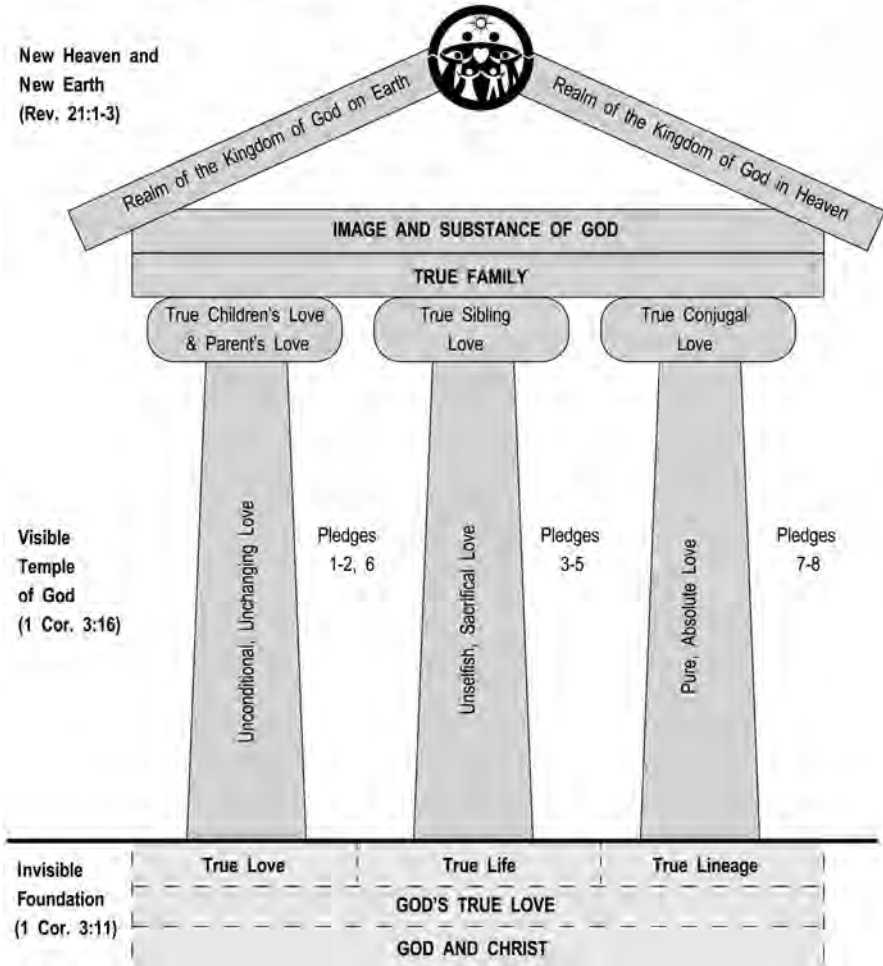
New Heaven and New Earth (Rev. 21:1-3)

Realm of the Kingdom of God on Earth

Realm of the Kingdom of God in Heaven

IMAGE AND SUBSTANCE OF GOD

TRUE FAMILY

True Children's Love & Parent's Love

True Sibling Love

True Conjugal Love

Visible Temple of God (1 Cor. 3:16)

Unconditional, Unchanging Love

Pledges 1-2, 6

Unselfish, Sacrifical Love

Pledges 3-5

Pure, Absolute Love

Pledges 7-8

Invisible Foundation (1 Cor. 3:11)

| True Love | True Life | True Lineage |
|---|---|---|

GOD'S TRUE LOVE

GOD AND CHRIST